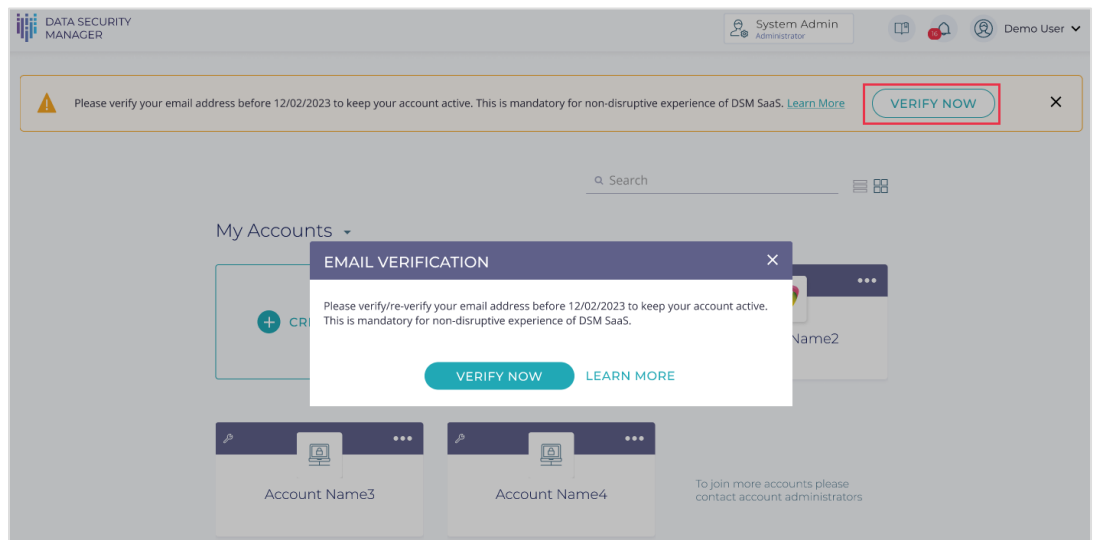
DATA SECURITY MANAGER

System Admin
Administrator

16

Demo User

Please verify your email address before 12/02/2023 to keep your account active. This is mandatory for non-disruptive experience of DSM SaaS. Learn More

VERIFY NOW

Search

My Accounts

CR

Name2

EMAIL VERIFICATION

Please verify/re-verify your email address before 12/02/2023 to keep your account active. This is mandatory for non-disruptive experience of DSM SaaS.

VERIFY NOW

LEARN MORE

Account Name3

Account Name4

To join more accounts please contact account administrators